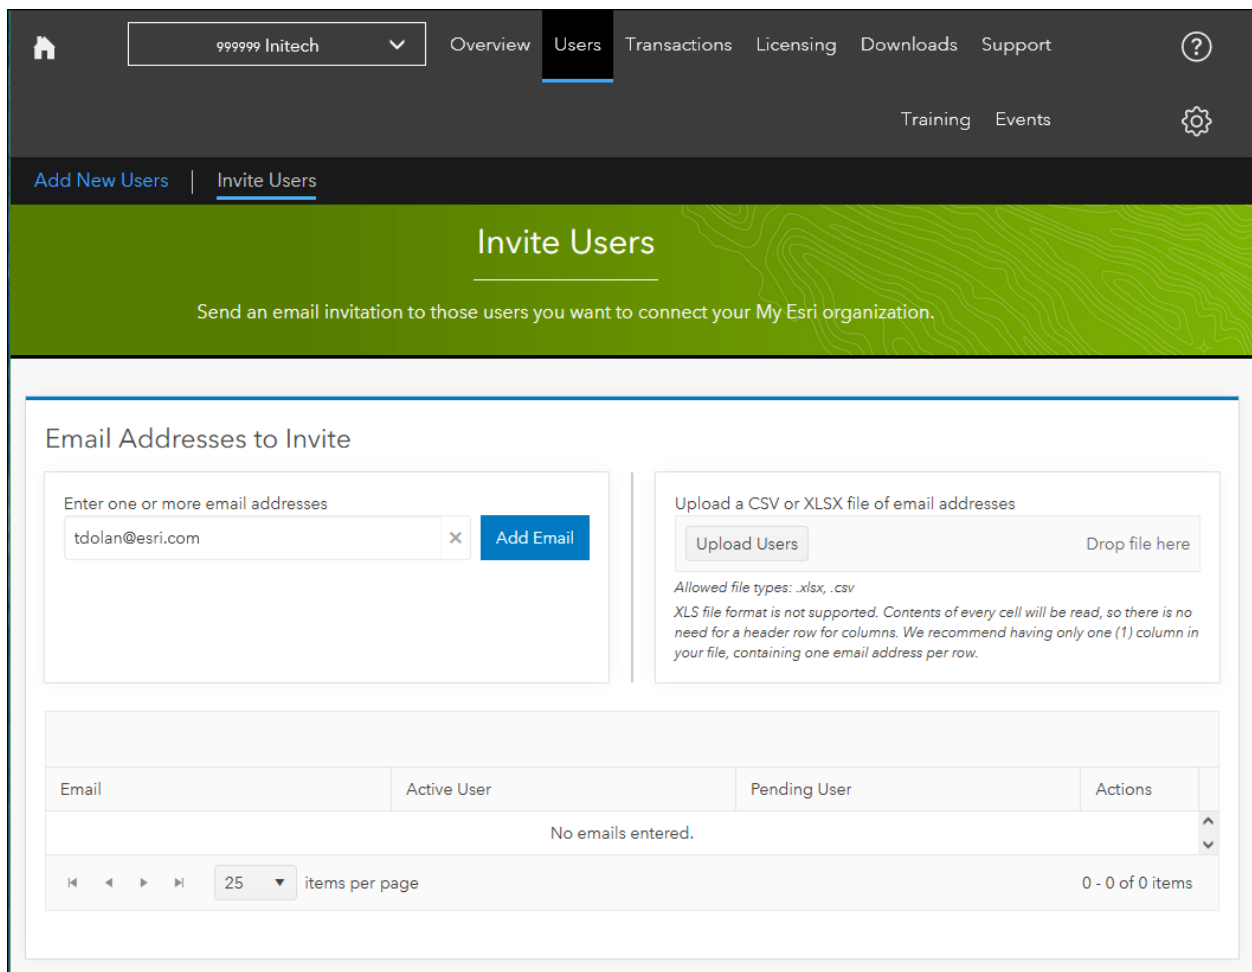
999999 Initech

Overview Users Transactions Licensing Downloads Support

Training Events

Add New Users | Invite Users

Invite Users

Send an email invitation to those users you want to connect your My Esri organization.

Email Addresses to Invite

Enter one or more email addresses

tdolan@esri.com ×

Add Email

Upload a CSV or XLSX file of email addresses

Upload Users

Drop file here

Allowed file types: .xlsx, .csv

XLS file format is not supported. Contents of every cell will be read, so there is no need for a header row for columns. We recommend having only one (1) column in your file, containing one email address per row.

| Email | Active User | Pending User | Actions |
|---|---|---|---|
| No emails entered. | | | |

25 items per page

0 - 0 of 0 items